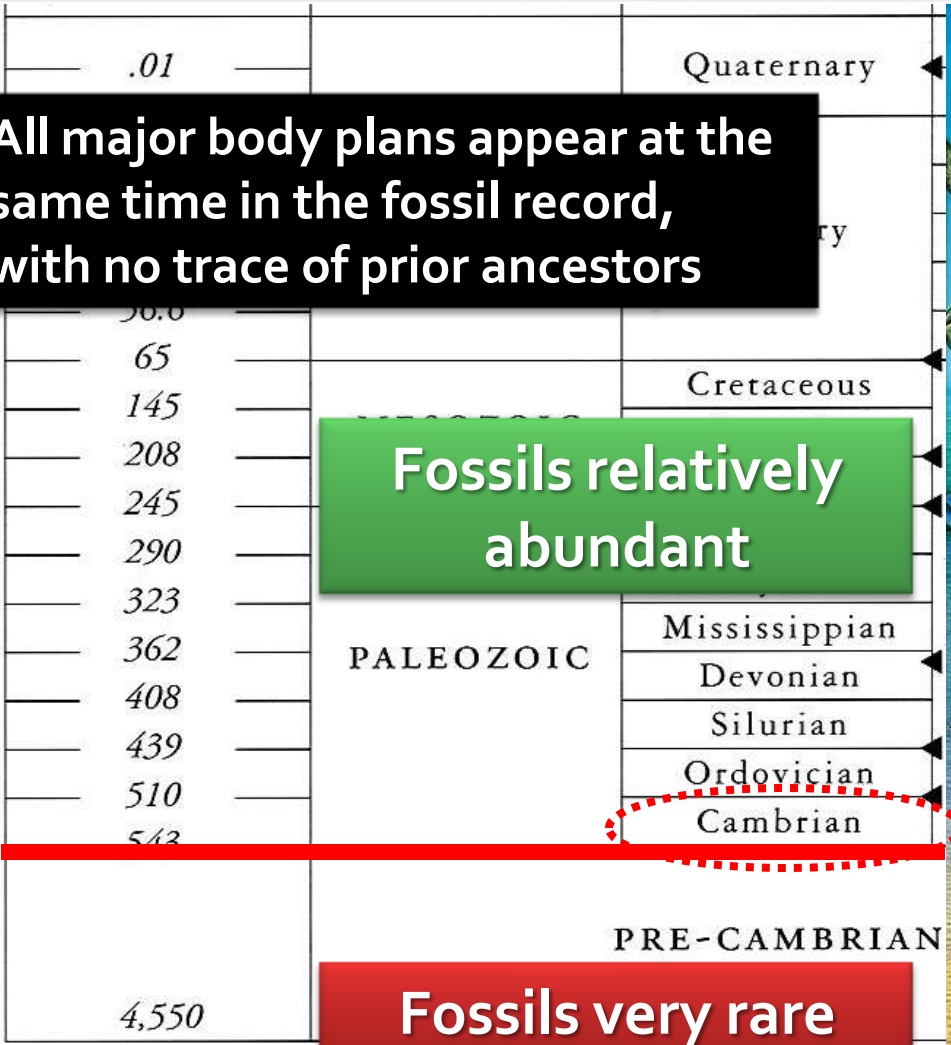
.01

Quaternary

All major body plans appear at the same time in the fossil record, with no trace of prior ancestors

ry

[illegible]

65

Cretaceous

145

208

245

290

323

362

408

439

510

543

Fossils relatively abundant

Mississippian

PALEOZOIC

Devonian

Silurian

Ordovician

Cambrian

PRE-CAMBRIAN

4,550

Fossils very rare